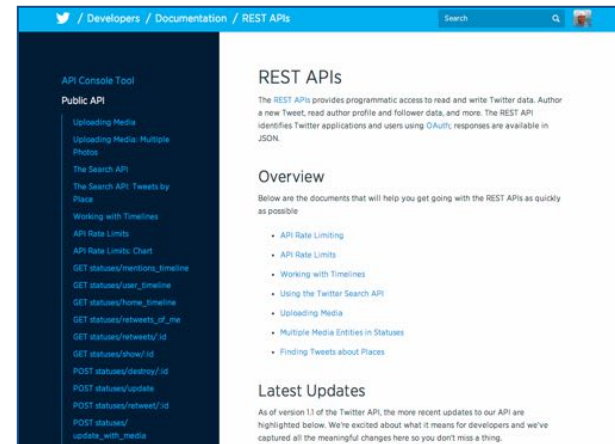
/ Developers / Documentation / REST APIs

Search

API Console Tool

Public API

Uploading Media

Uploading Media: Multiple Photos

The Search API

The Search API: Tweets by Place

Working with Timelines

API Rate Limits

API Rate Limits: Chart

GET statuses/mentions_timeline

GET statuses/user_timeline

GET statuses/home_timeline

GET statuses/retweets_of_me

GET statuses/retweets/:id

GET statuses/show/:id

POST statuses/destroy/:id

POST statuses/update

POST statuses/retweet/:id

POST statuses/update_with_media

REST APIs

The REST APIs provides programmatic access to read and write Twitter data. Author a new Tweet, read author profile and follower data, and more. The REST API identifies Twitter applications and users using OAuth; responses are available in JSON.

Overview

Below are the documents that will help you get going with the REST APIs as quickly as possible

- API Rate Limiting
- API Rate Limits
- Working with Timelines
- Using the Twitter Search API
- Uploading Media
- Multiple Media Entities in Statuses
- Finding Tweets about Places

Latest Updates

As of version 1.1 of the Twitter API, the more recent updates to our API are highlighted below. We're excited about what it means for developers and we've captured all the meaningful changes here so you don't miss a thing.